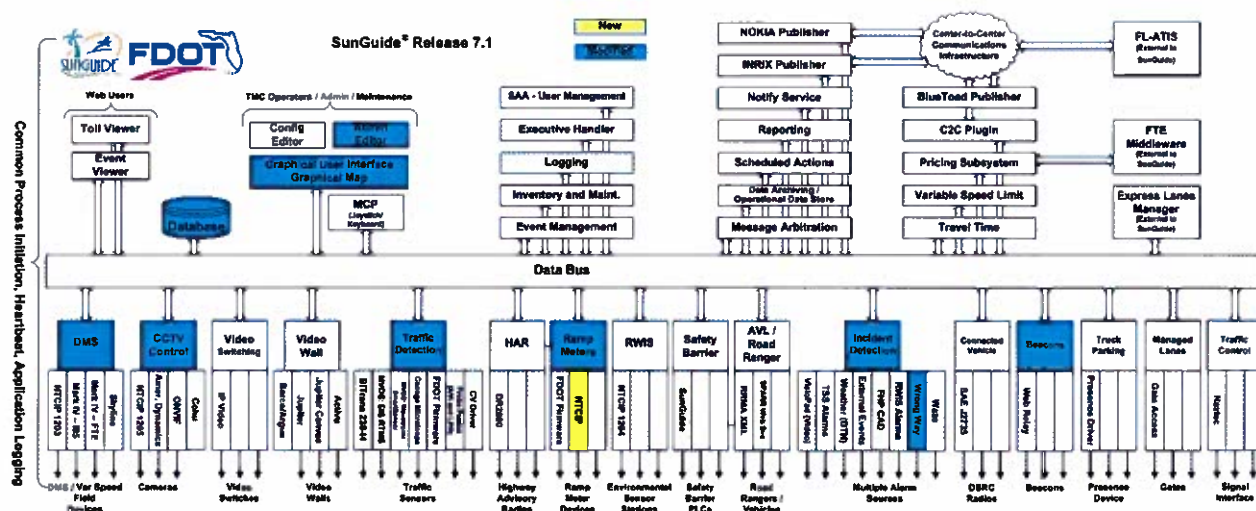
SunGuide FDOT

SunGuide® Release 7.1

New

Modified

Common Process Initiation, Heartbeat, Application Logging

Web Users

Toll Viewer

Event Viewer

TMC Operators / Admin / Maintenance

Config Editor

Alarm Editor

Graphical User Interface Graphical Map

MCP (Joystick/ Keyboard)

Database

SAA - User Management

Executive Handler

Logging

Inventory and Maint.

Event Management

NOKIA Publisher

INRIX Publisher

Notify Service

Reporting

Scheduled Actions

Data Archiving / Operational Data Store

Message Arbitration

Center-to-Center Communications Infrastructure

BlueToad Publisher

C2C Plugin

Pricing Subsystem

Variable Speed Limit

Travel Time

FL-ATIS (External to SunGuide)

FTE Middleware (External to SunGuide)

Express Lanes Manager (External to SunGuide)

Data Bus

DMS

NTCIP 1203

Mark IV - IRIS

Mark IV - FTE

Skyline

CCTV Control

NTCIP 1205

Amer. Dynamics

ONVIF

Cohu

Video Switching

IP Video

Video Wall

Barco/Argus

Jupiter

Jupiter Canvas

Activu

Traffic Detection

BiTrans 238-i4

RTMS DB RTMS

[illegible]

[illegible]

FDOT Firmware

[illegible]

CV Driver

HAR

DR2000

Ramp Meters

FDOT Firmware

NTCIP

RWIS

NTCIP 1204

Safety Barrier

SunGuide

AVL / Road Ranger

RRMA XML

SPARR Web Svc

Incident Detection

VisioPad (Video)

TSS Alarms

Weather (DTN)

External Events

FHP CAD

RWIS Alarms

Wrong Way

Waze

Connected Vehicle

SAE J2735

Beacons

Web Relay

Truck Parking

Presence Driver

Managed Lanes

Gate Access

Traffic Control

Naztec

DMS / Var Speed Field Devices

Cameras

Video Switches

Video Walls

Traffic Sensors

Highway Advisory Radios

Ramp Meter Devices

Environmental Sensor Stations

Safety Barrier PLCs

Road Rangers / Vehicles

Multiple Alarm Sources

DSRC Radios

Beacons

Presence Device

Gates

Signal Interface